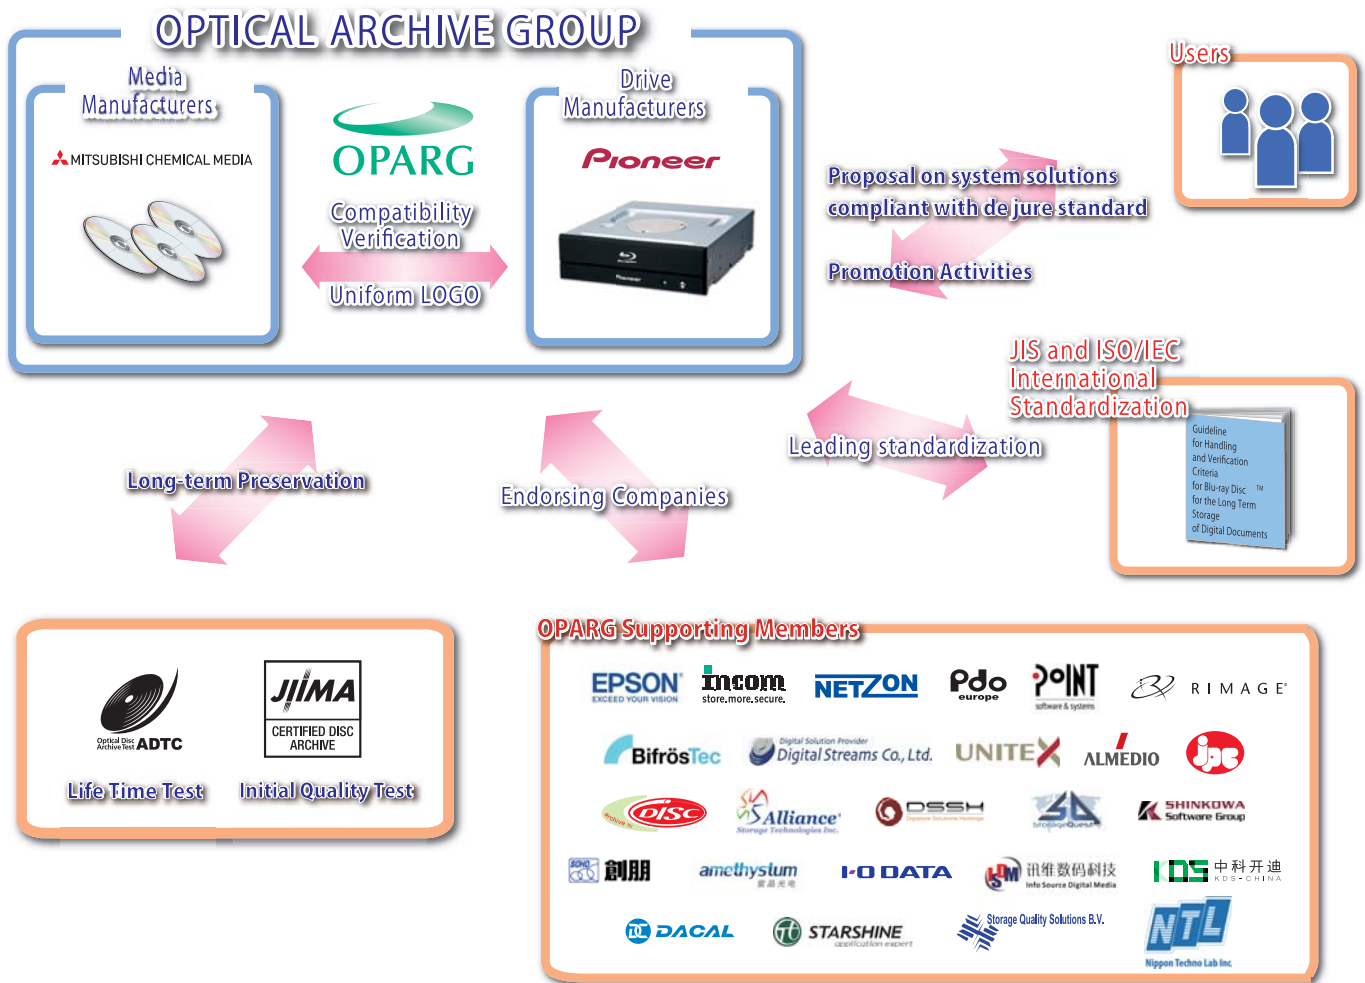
OPTICAL ARCHIVE GROUP

Media Manufacturers

MITSUBISHI CHEMICAL MEDIA

OPARG

Compatibility Verification

Uniform LOGO

Drive Manufacturers

Pioneer

Users

Proposal on system solutions compliant with de jure standard

Promotion Activities

JIS and ISO/IEC International Standardization

Leading standardization

Guideline for Handling and Verification Criteria for Blu-ray Disc ™ for the Long Term Storage of Digital Documents

Long-term Preservation

Endorsing Companies

Optical Disc Archive Test ADTC

JIIMA CERTIFIED DISC ARCHIVE

Life Time Test

Initial Quality Test

OPARG Supporting Members

EPSON EXCEED YOUR VISION

incom store.more.secure.

NETZON

Pdo europe

POINT software & systems

RIMAGE

BifrösTec

Digital Solution Provider Digital Streams Co., Ltd.

UNITEX

ALMEDIO

jpc

DISC archive

Alliance Storage Technologies Inc.

DSSH

StorageQuest

SHINKOWA Software Group

SOHO 創朋

amethystum

I-O DATA

讯维数码科技 Info Source Digital Media

KDS 中科开迪 KDS-CHINA

DACAL

STARSHINE application expert

Storage Quality Solutions B.V.

NTL Nippon Techno Lab Inc.